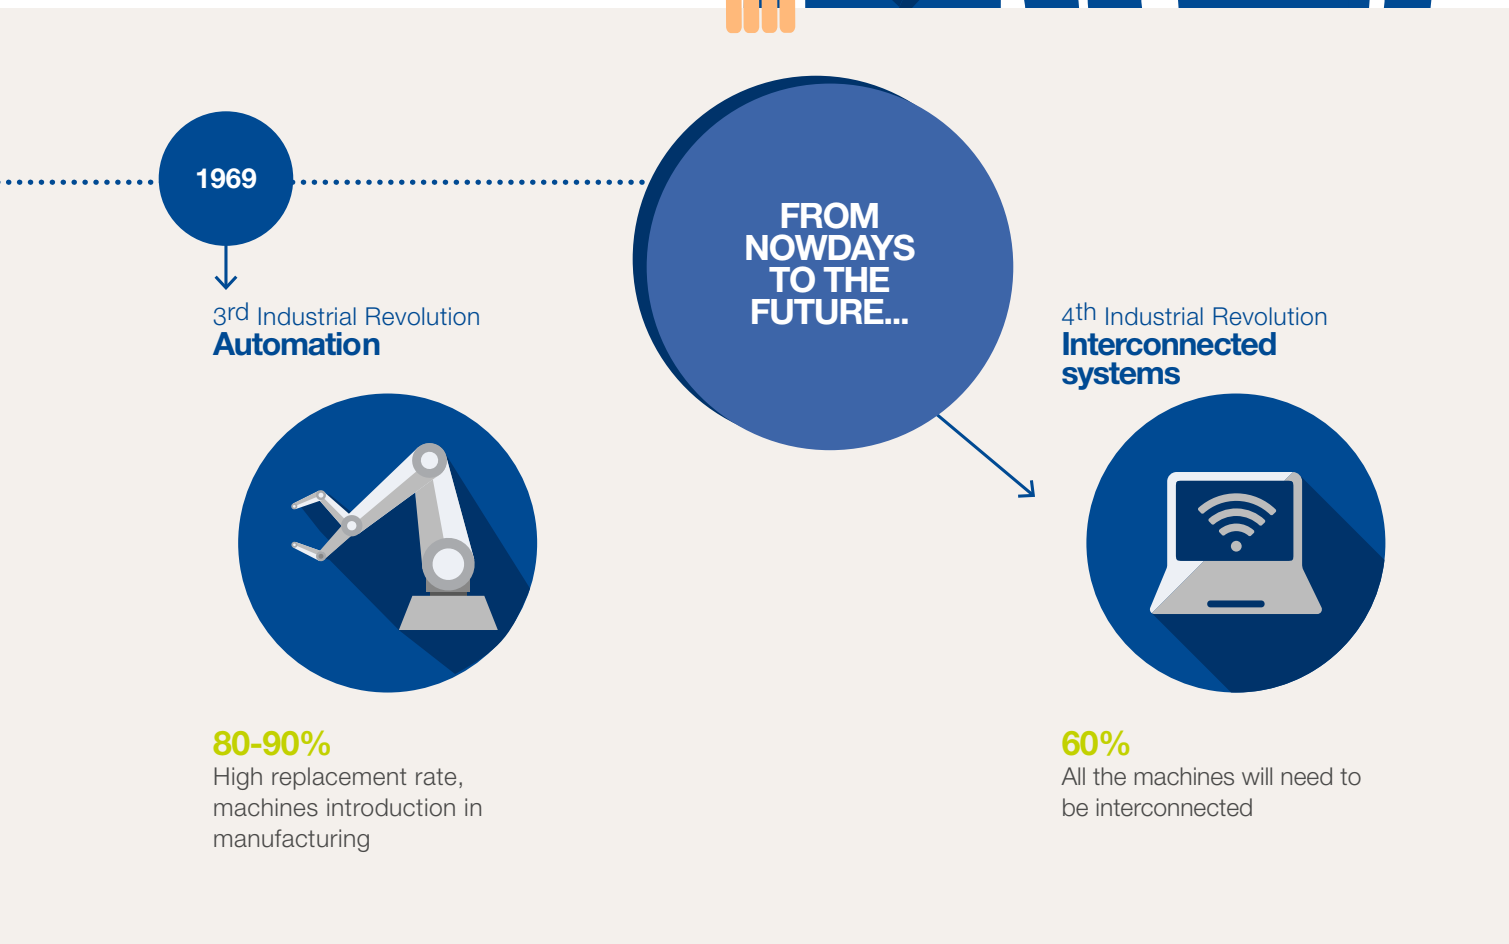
1969

3rd Industrial Revolution
Automation

FROM NOWDAYS TO THE FUTURE...

4th Industrial Revolution
Interconnected systems

80-90%
High replacement rate, machines introduction in manufacturing

60%
All the machines will need to be interconnected